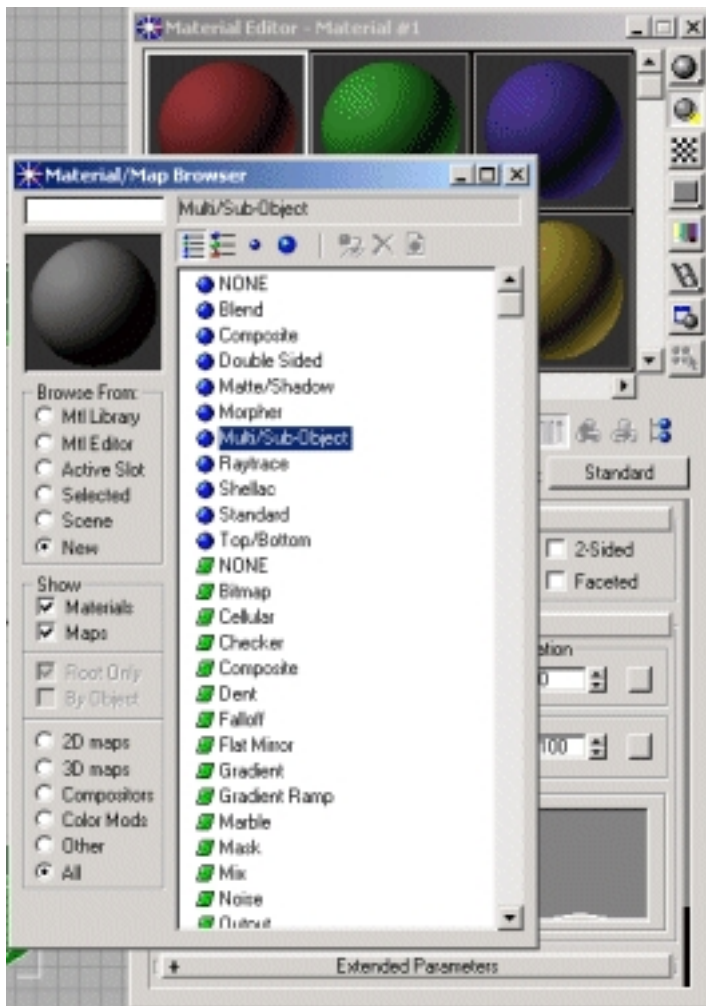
Material Editor - Material #1

Material/Map Browser

Multi/Sub-Object

NONE
Blend
Composite
Double Sided
Matte/Shadow
Morpher
Multi/Sub-Object
Raytrace
Shellac
Standard
Top/Bottom
NONE
Bitmap
Cellular
Checker
Composite
Dent
Falloff
Flat Mirror
Gradient
Gradient Ramp
Marble
Mask
Mix
Noise
Output

Browse From:
Mtl Library
Mtl Editor
Active Slot
Selected
Scene
New

Show
Materials
Maps
Root Only
By Object

2D maps
3D maps
Compositors
Color Mods
Other
All

Standard
2-Sided
Faceted
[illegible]tion
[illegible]0
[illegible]100

Extended Parameters